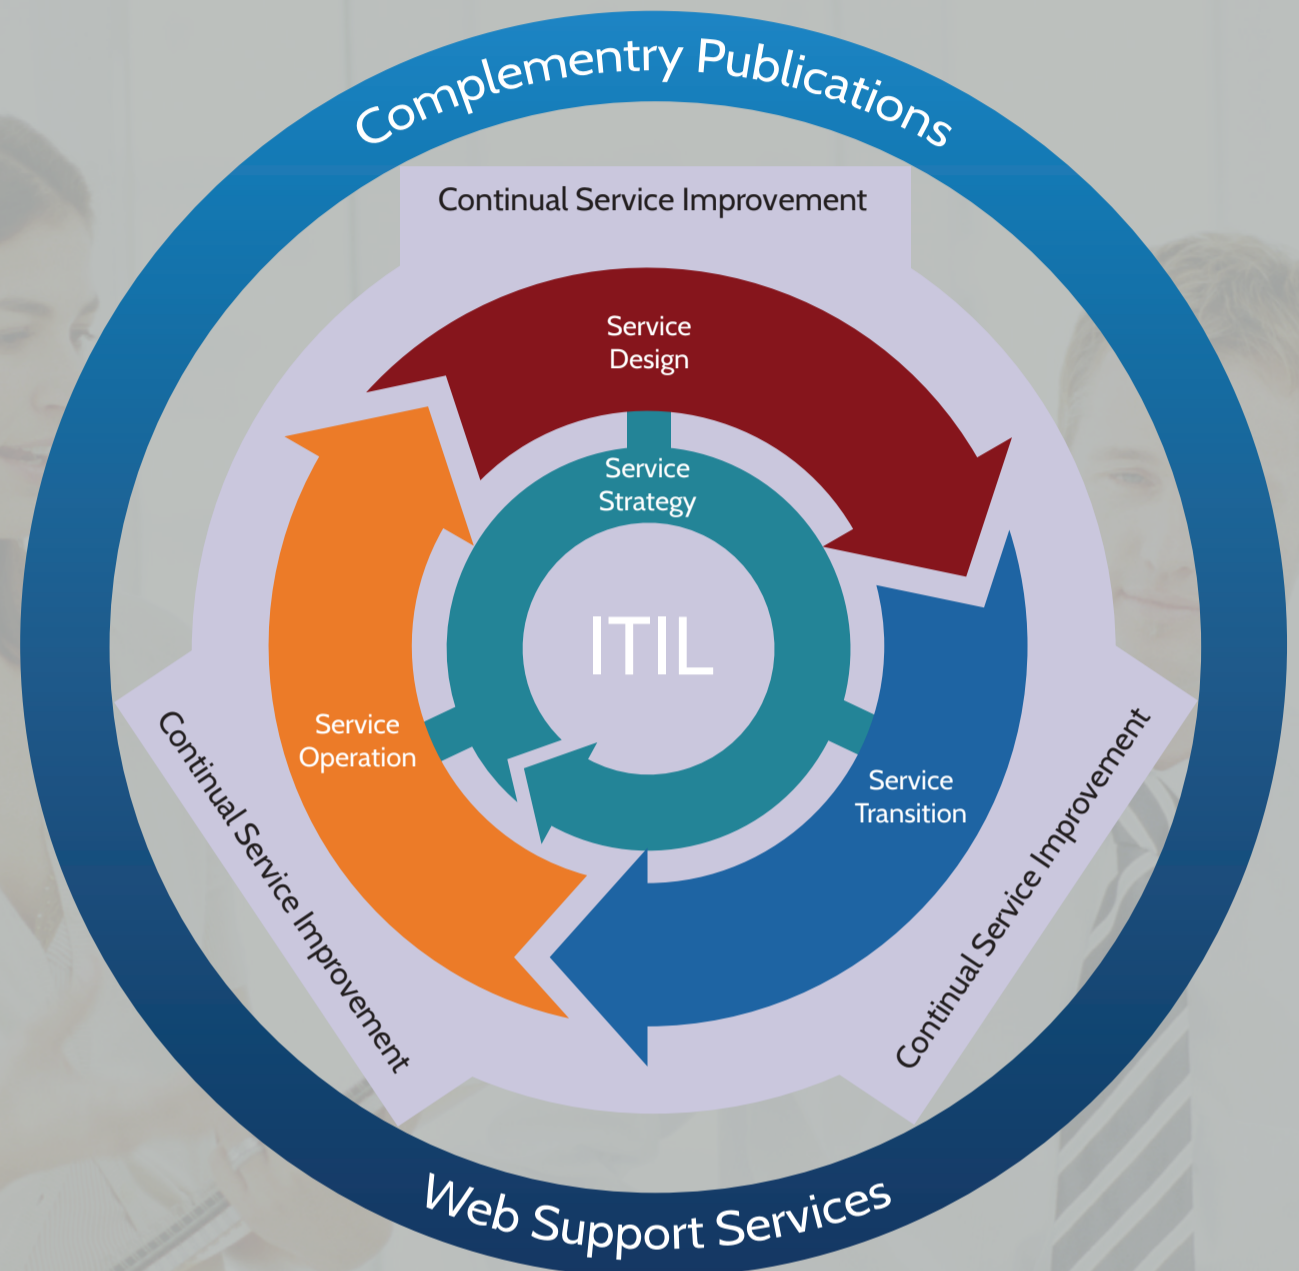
Complementry Publications

Continual Service Improvement

Service Design

Service Strategy

ITIL

Service Operation

Service Transition

Continual Service Improvement

Continual Service Improvement

Web Support Services